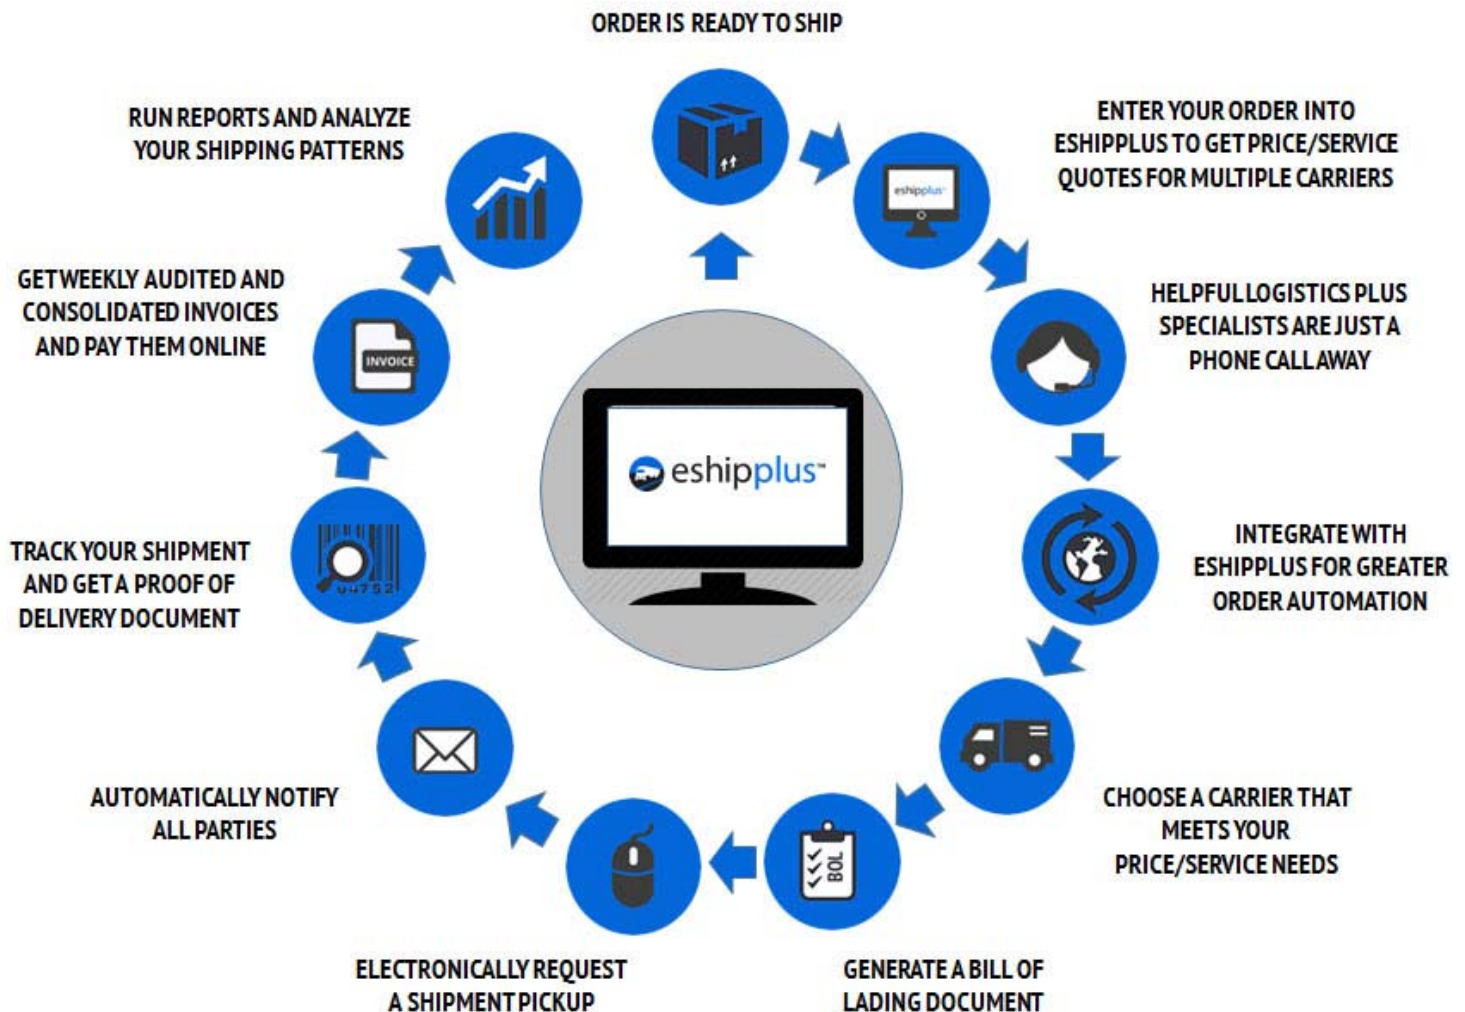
ORDER IS READY TO SHIP

ENTER YOUR ORDER INTO ESHIPPLUS TO GET PRICE/SERVICE QUOTES FOR MULTIPLE CARRIERS

eshipplus

HELPFUL LOGISTICS PLUS SPECIALISTS ARE JUST A PHONE CALL AWAY

INTEGRATE WITH ESHIPPLUS FOR GREATER ORDER AUTOMATION

CHOOSE A CARRIER THAT MEETS YOUR PRICE/SERVICE NEEDS

BOL

GENERATE A BILL OF LADING DOCUMENT

ELECTRONICALLY REQUEST A SHIPMENT PICKUP

AUTOMATICALLY NOTIFY ALL PARTIES

TRACK YOUR SHIPMENT AND GET A PROOF OF DELIVERY DOCUMENT

04752

GET WEEKLY AUDITED AND CONSOLIDATED INVOICES AND PAY THEM ONLINE

INVOICE

RUN REPORTS AND ANALYZE YOUR SHIPPING PATTERNS

eshipplus™